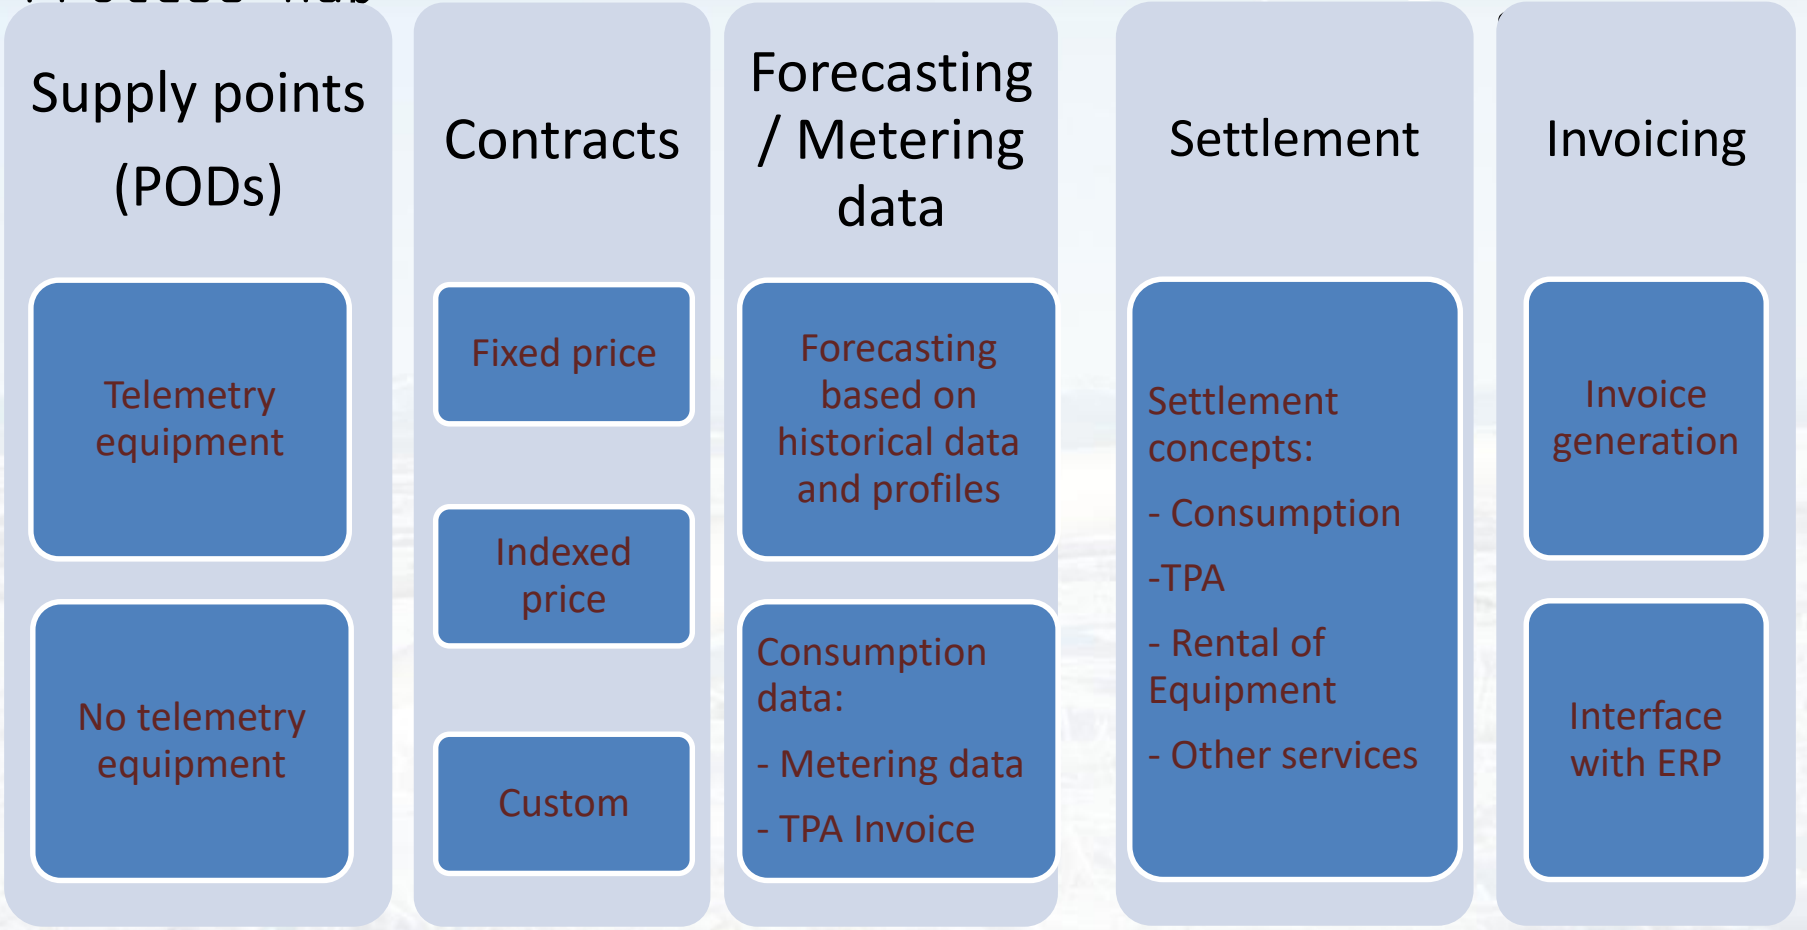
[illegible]

Supply points (PODs)

Telemetry equipment

No telemetry equipment

Contracts

Fixed price

Indexed price

Custom

Forecasting / Metering data

Forecasting based on historical data and profiles

Consumption data:

- Metering data

- TPA Invoice

Settlement

Settlement concepts:

- Consumption

-TPA

- Rental of Equipment

- Other services

Invoicing

Invoice generation

Interface with ERP